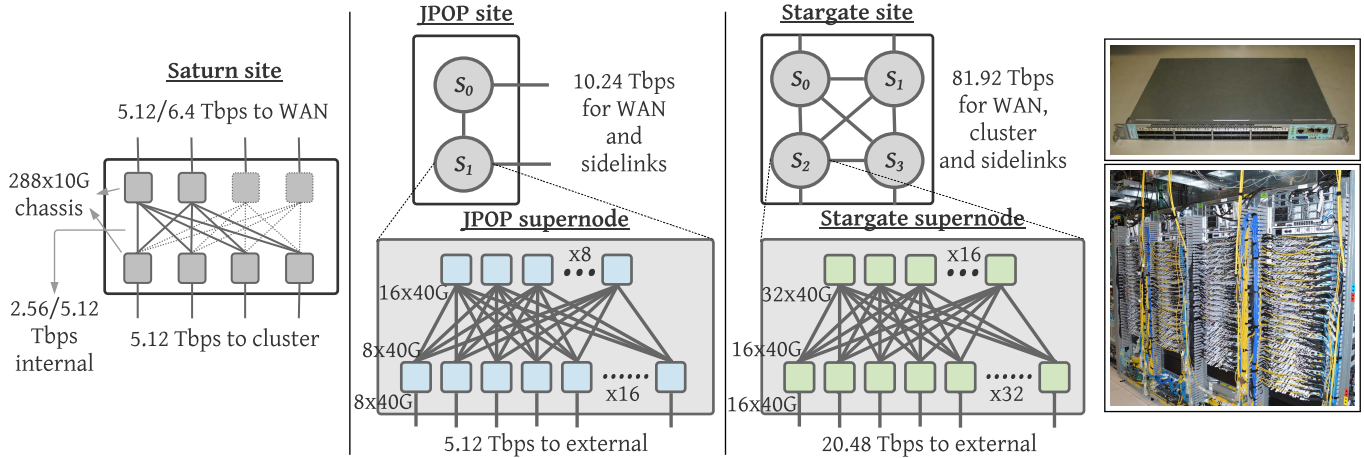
Saturn site

5.12/6.4 Tbps to WAN

288x10G chassis

2.56/5.12 Tbps internal

5.12 Tbps to cluster

JPOP site

$S_0$

$S_1$

10.24 Tbps for WAN and sidelinks

JPOP supernode

x8

16x40G

8x40G

x16

8x40G

5.12 Tbps to external

Stargate site

$S_0$

$S_1$

$S_2$

$S_3$

81.92 Tbps for WAN, cluster and sidelinks

Stargate supernode

x16

32x40G

16x40G

x32

16x40G

20.48 Tbps to external